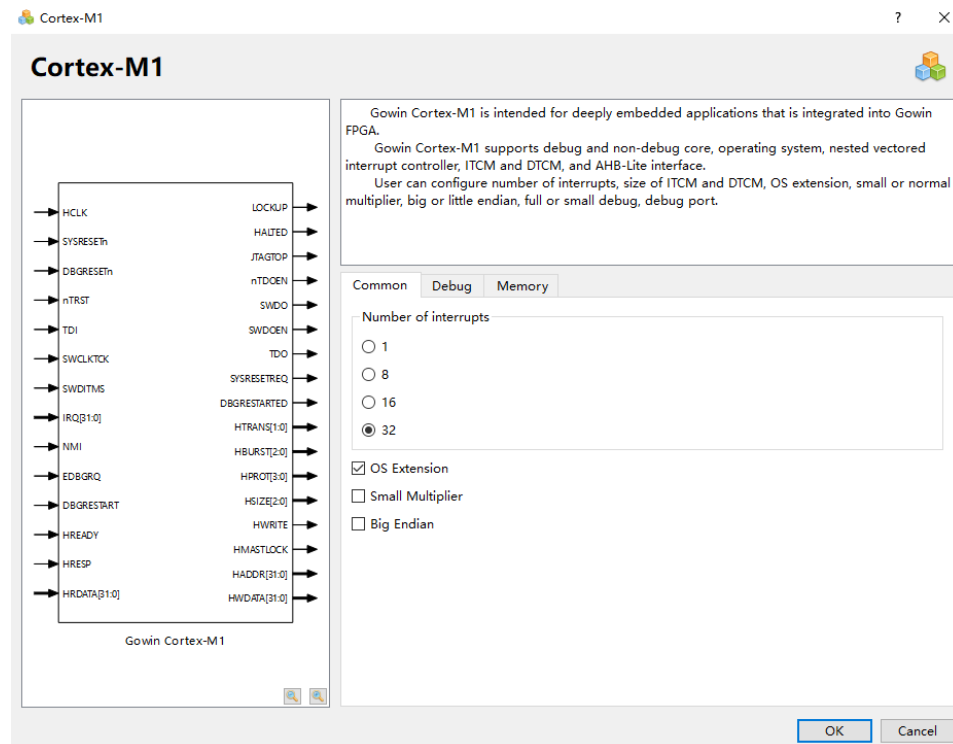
Cortex-M1 ? ×

Cortex-M1

HCLK
SYSRESETn
DBGRESETn
nTRST
TDI
SWCLKTCK
SWDITMS
IRQ[31:0]
NMI
EDBGRQ
DBGRESTART
HREADY
HRESP
HRDATA[31:0]

LOCKUP
HALTED
JTAGTOP
nTDOEN
SWDO
SWDOEN
TDO
SYSRESETREQ
DBGRESTARTED
HTRANS[1:0]
HBURST[2:0]
HPROT[3:0]
HSIZE[2:0]
HWRITE
HMASTLOCK
HADDR[31:0]
HWDATA[31:0]

Gowin Cortex-M1

Gowin Cortex-M1 is intended for deeply embedded applications that is integrated into Gowin FPGA.

Gowin Cortex-M1 supports debug and non-debug core, operating system, nested vectored interrupt controller, ITCM and DTCM, and AHB-Lite interface.

User can configure number of interrupts, size of ITCM and DTCM, OS extension, small or normal multiplier, big or little endian, full or small debug, debug port.

Common Debug Memory

Number of interrupts
1
8
16
32

OS Extension
Small Multiplier
Big Endian

OK Cancel